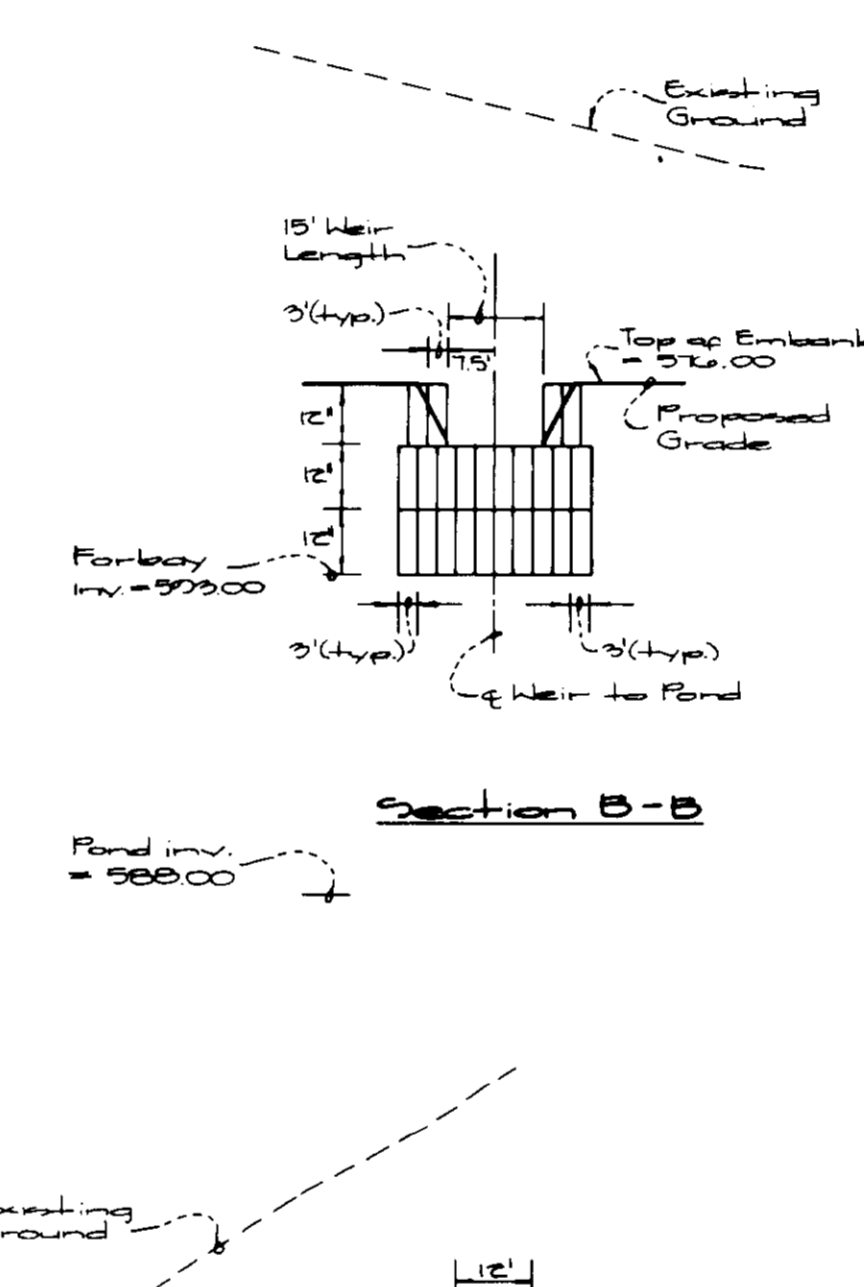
Existing Ground

15' Weir Length

3'(typ.)

7.5'

Top of Embank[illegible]
= 576.00

Proposed Grade

12'

12'

12'

Forbay
Inv. = 593.00

3'(typ.)

3'(typ.)

℄ Weir to Pond

Section B-B

Pond inv.
= 588.00

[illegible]xisting
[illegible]round

12'